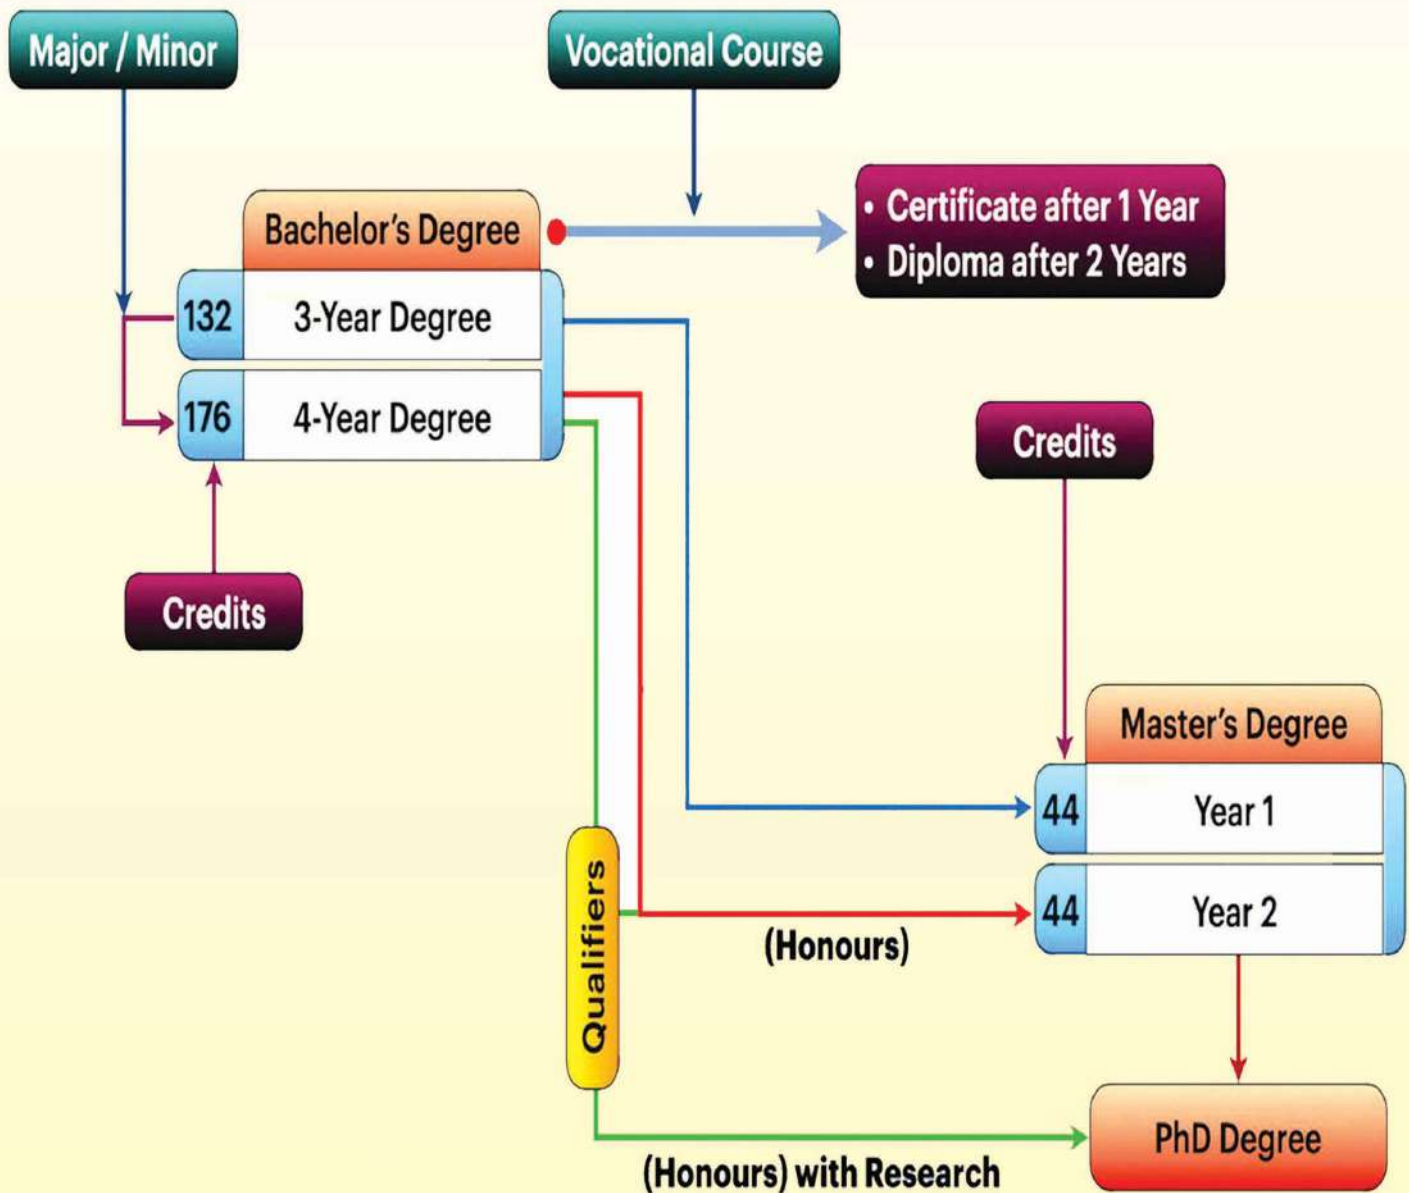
Major / Minor

Vocational Course

Bachelor's Degree

• Certificate after 1 Year
• Diploma after 2 Years

132 3-Year Degree

176 4-Year Degree

Credits

Credits

Master's Degree

44 Year 1

44 Year 2

Qualifiers

(Honours)

PhD Degree

(Honours) with Research